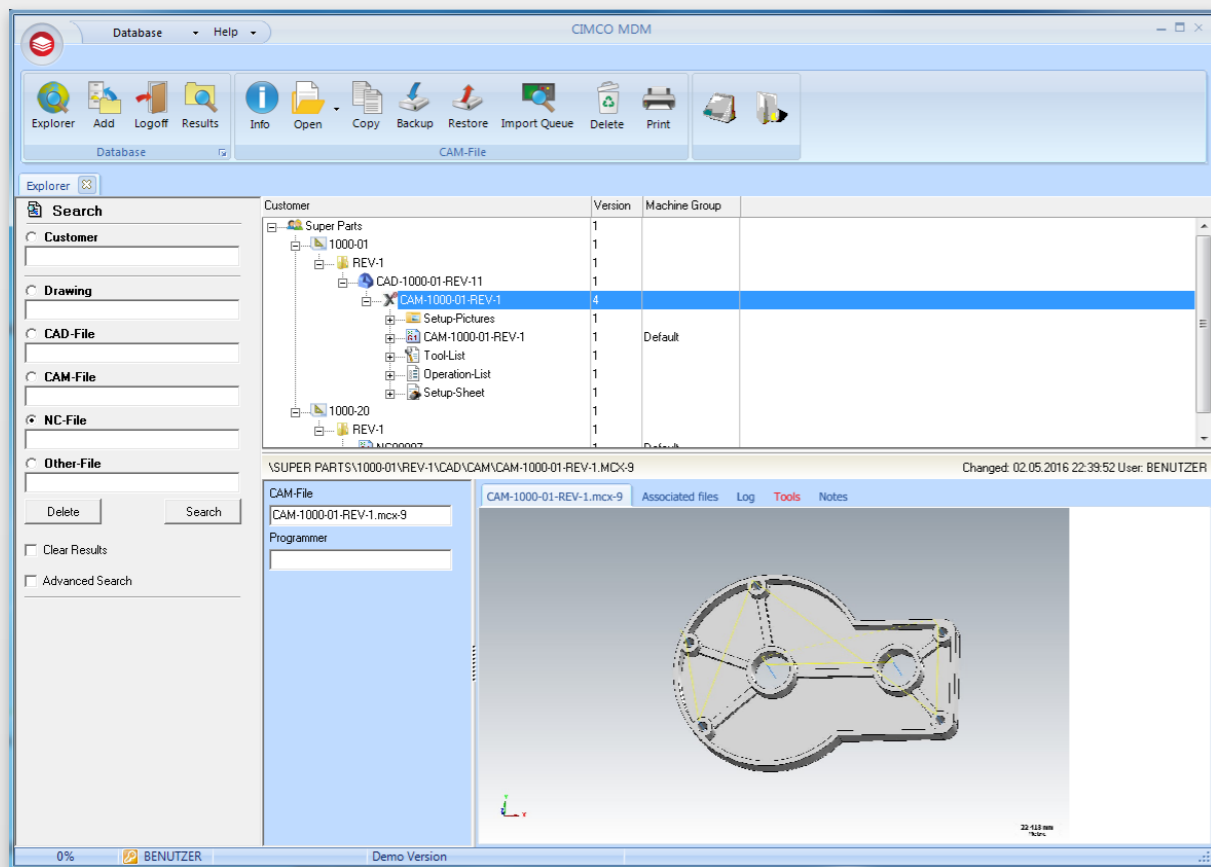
Database Help

CIMCO MDM

Explorer Add Logoff Results
Database

Info Open Copy Backup Restore Import Queue Delete Print
CAM-File

Explorer

Search

Customer

Drawing

CAD-File

CAM-File

NC-File

Other-File

Delete Search

Clear Results

Advanced Search

| Customer | Version | Machine Group |
|---|---|---|
| Super Parts | 1 | |
| 1000-01 | 1 | |
| REV-1 | 1 | |
| CAD-1000-01-REV-11 | 1 | |
| CAM-1000-01-REV-1 | 4 | |
| Setup-Pictures | 1 | |
| CAM-1000-01-REV-1 | 1 | Default |
| Tool-List | 1 | |
| Operation-List | 1 | |
| Setup-Sheet | 1 | |
| 1000-20 | 1 | |
| REV-1 | 1 | |
| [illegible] | 1 | Default |

\SUPER PARTS\1000-01\REV-1\CAD\CAM\CAM-1000-01-REV-1.MCX-9

Changed: 02.05.2016 22:39:52 User: BENUTZER

CAM-File
CAM-1000-01-REV-1.mcx-9
Programmer

CAM-1000-01-REV-1.mcx-9 Associated files Log Tools Notes

0% BENUTZER Demo Version